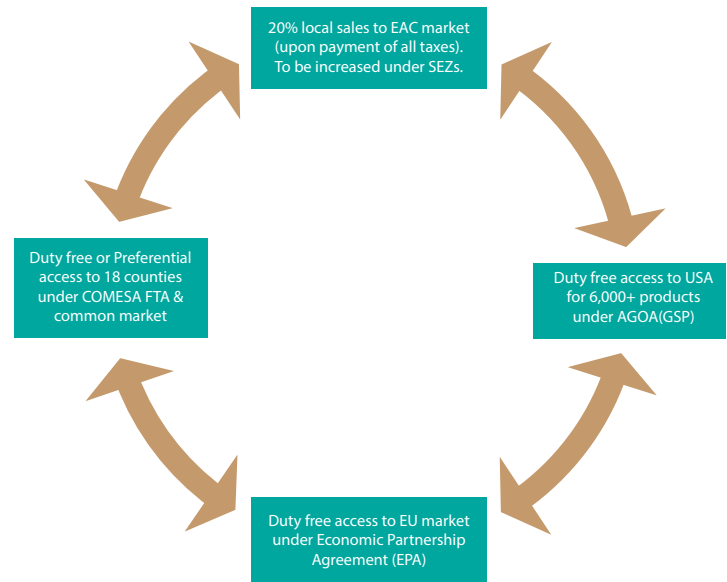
20% local sales to EAC market (upon payment of all taxes). To be increased under SEZs.

Duty free access to USA for 6,000+ products under AGOA(GSP)

Duty free access to EU market under Economic Partnership Agreement (EPA)

Duty free or Preferential access to 18 counties under COMESA FTA & common market